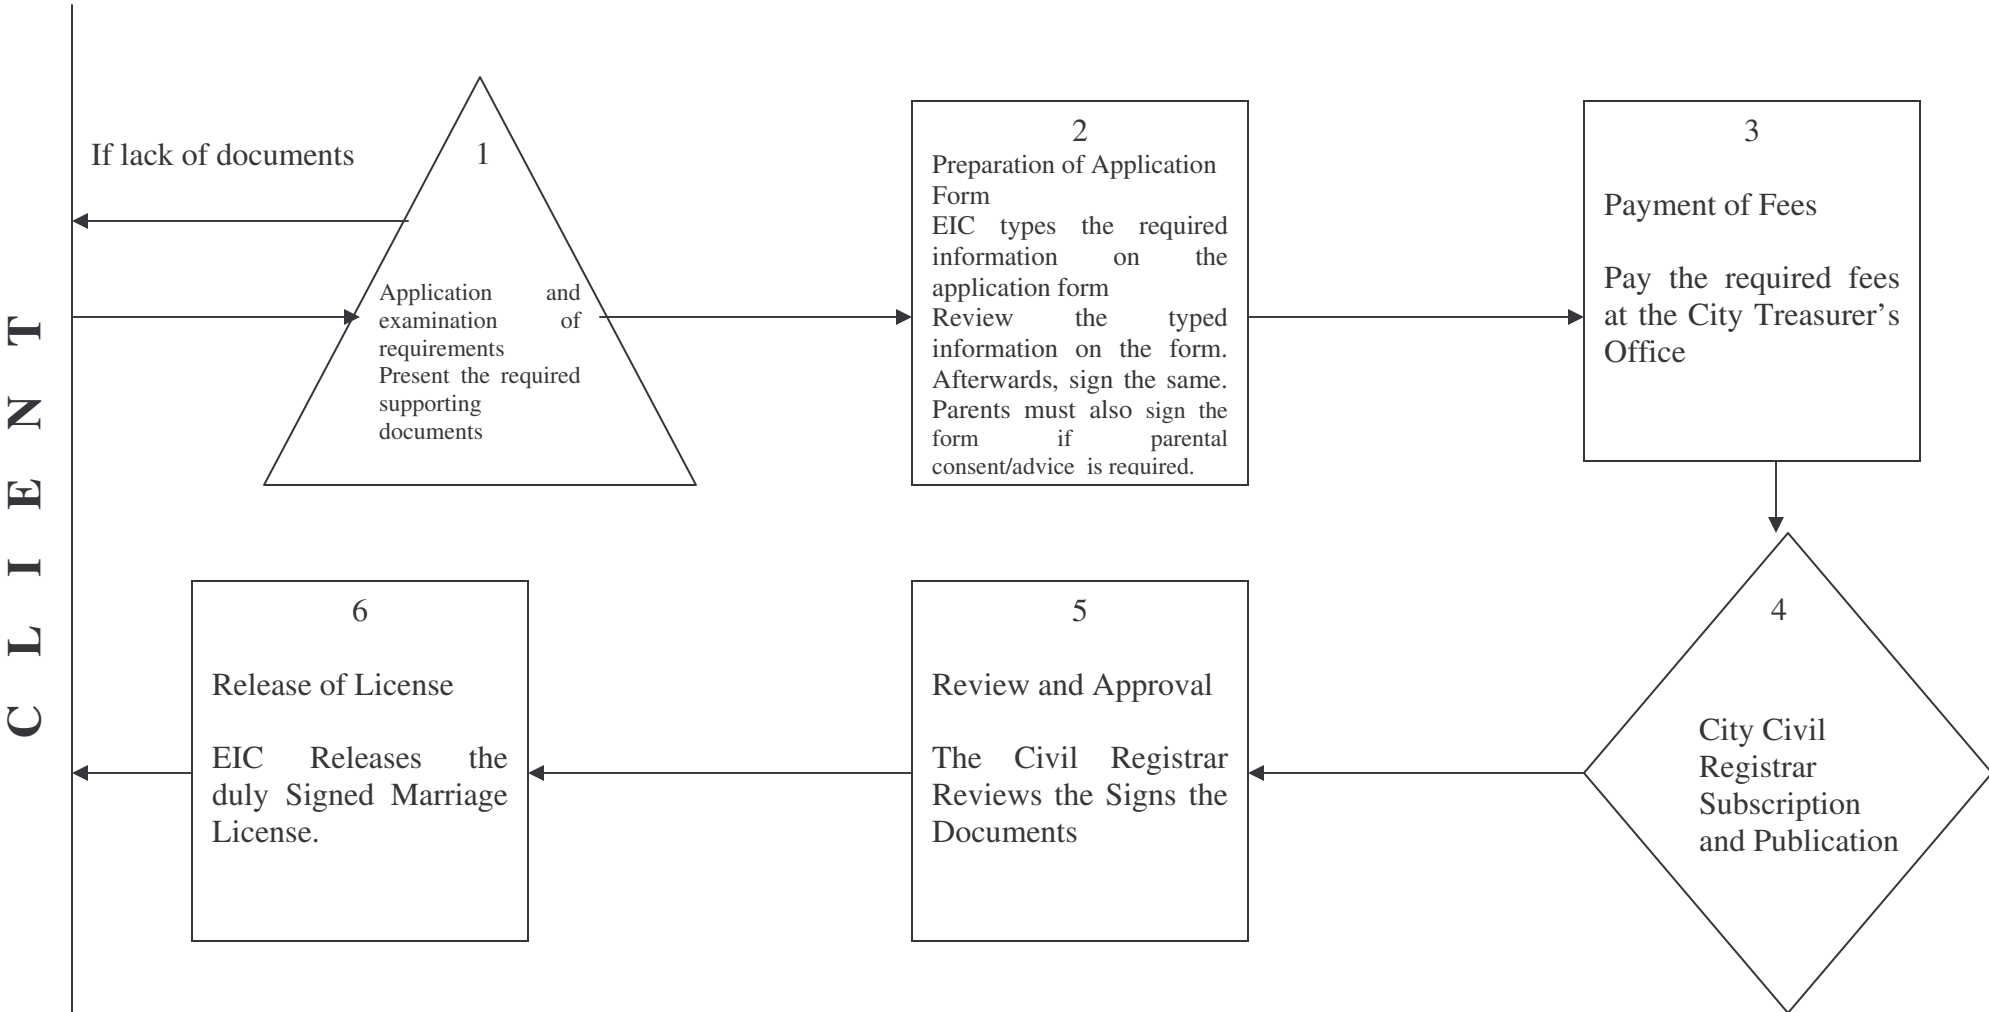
CLIENT

If lack of documents

1

Application and examination of requirements
Present the required supporting documents

2
Preparation of Application Form
EIC types the required information on the application form
Review the typed information on the form. Afterwards, sign the same. Parents must also sign the form if parental consent/advice is required.

3

Payment of Fees

Pay the required fees at the City Treasurer's Office

4

City Civil Registrar Subscription and Publication

5

Review and Approval

The Civil Registrar Reviews the Signs the Documents

6

Release of License

EIC Releases the duly Signed Marriage License.